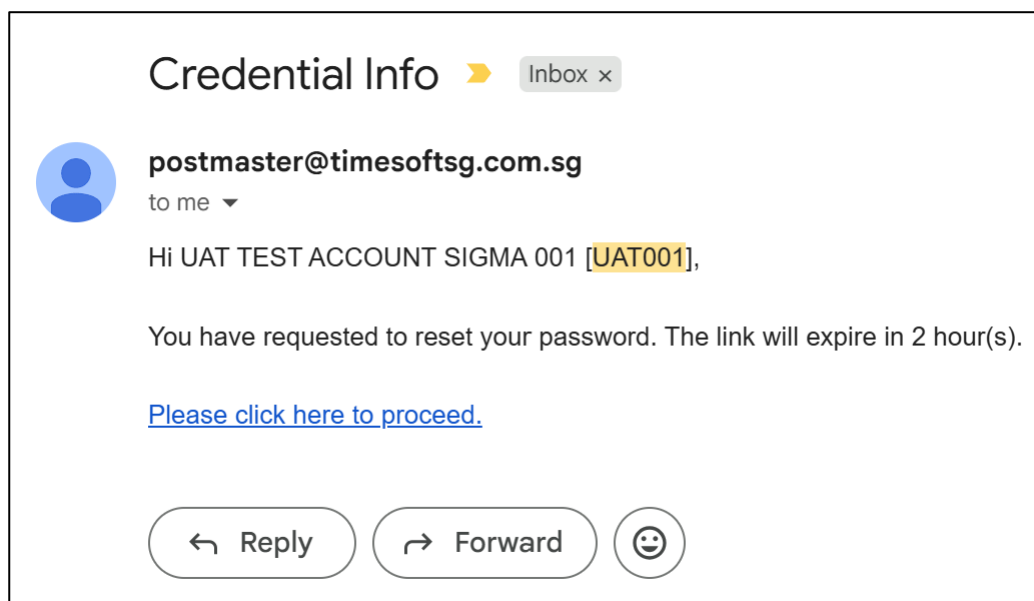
Credential Info

Inbox ×

postmaster@timesoftsg.com.sg

to me

Hi UAT TEST ACCOUNT SIGMA 001 [UAT001],

You have requested to reset your password. The link will expire in 2 hour(s).

Please click here to proceed.

Reply

Forward